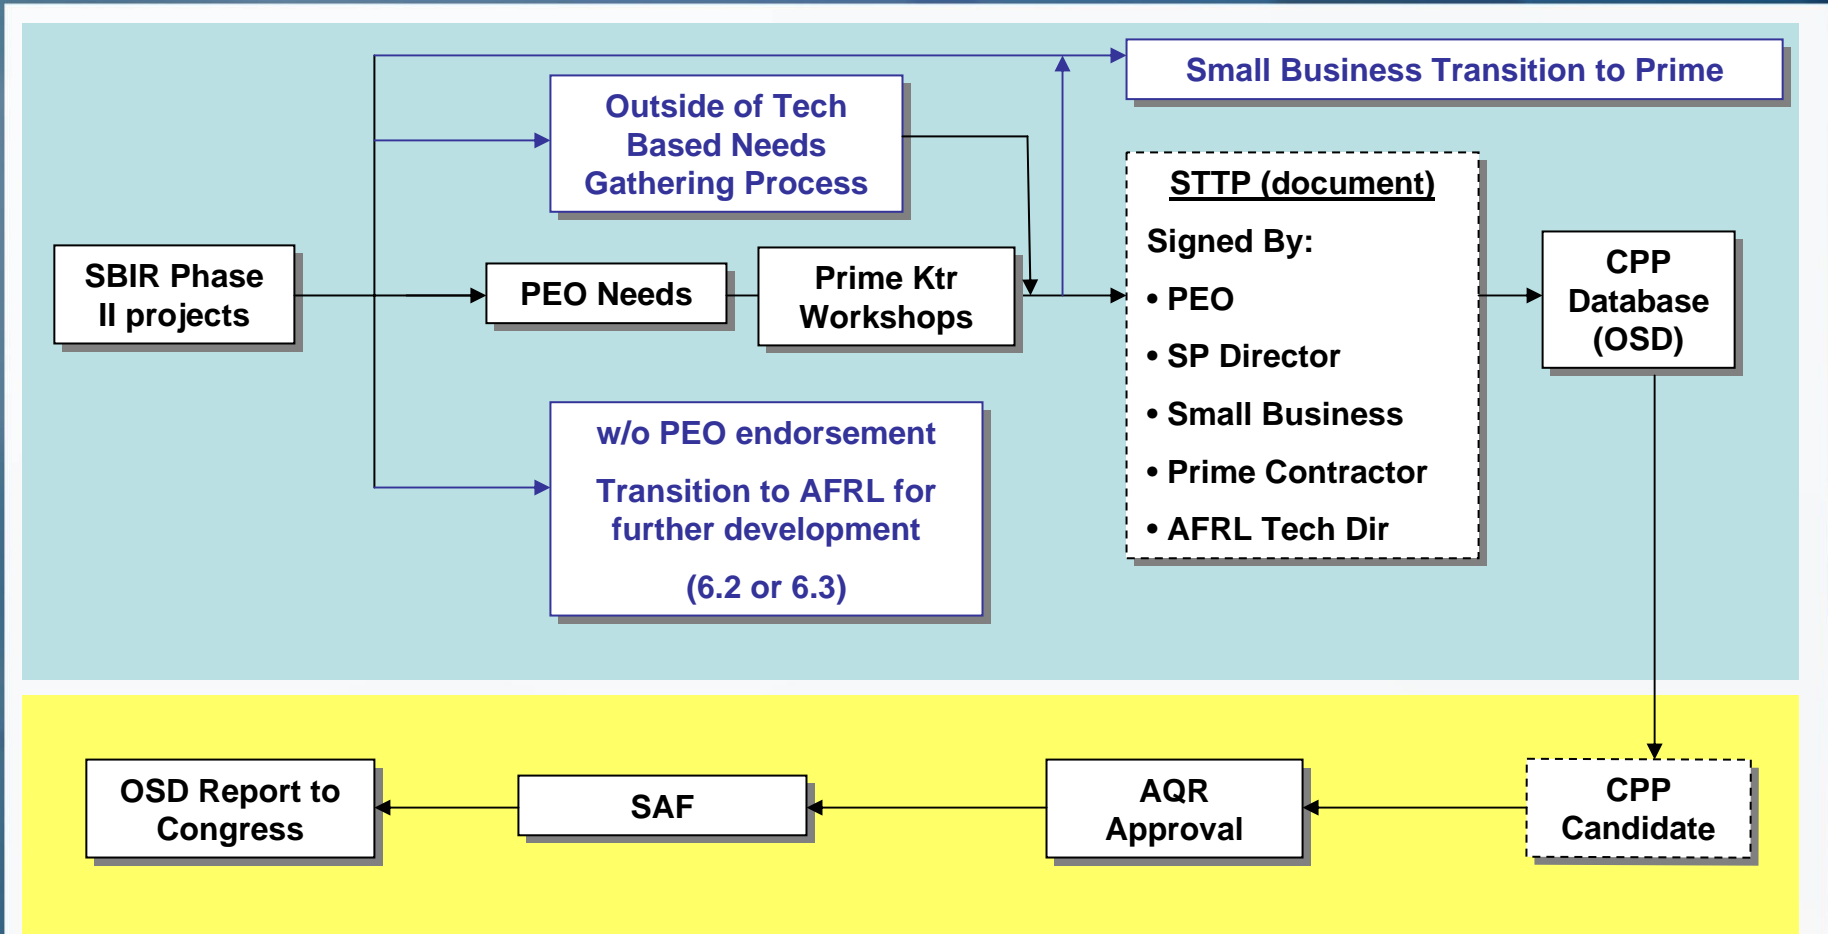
Small Business Transition to Prime

Outside of Tech Based Needs Gathering Process

SBIR Phase II projects

PEO Needs

Prime Ktr Workshops

STTP (document)

Signed By:

• PEO

• SP Director

• Small Business

• Prime Contractor

• AFRL Tech Dir

CPP Database (OSD)

w/o PEO endorsement

Transition to AFRL for further development

(6.2 or 6.3)

OSD Report to Congress

SAF

AQR Approval

CPP Candidate